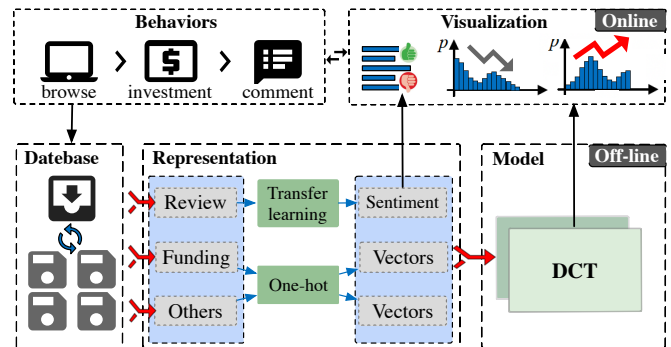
Behaviors

browse

investment

comment

Visualization

Online

$p$

$p$

Datebase

Representation

Model

Off-line

Review

Transfer learning

Sentiment

Funding

Vectors

One-hot

DCT

Others

Vectors